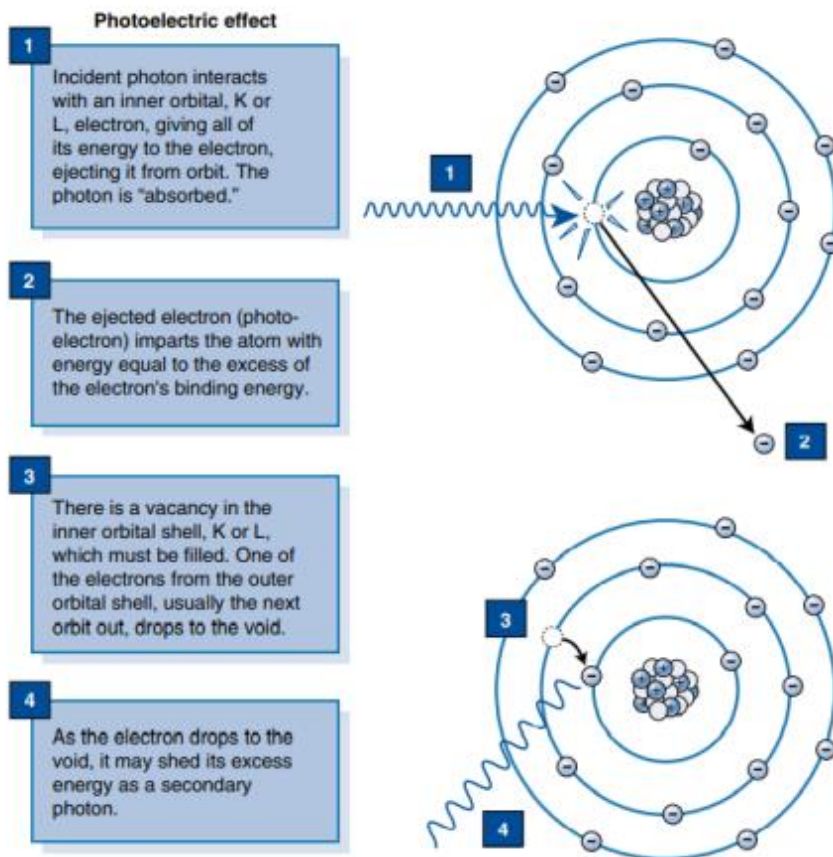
Photoelectric effect

1

Incident photon interacts with an inner orbital, K or L, electron, giving all of its energy to the electron, ejecting it from orbit. The photon is "absorbed."

2

The ejected electron (photoelectron) imparts the atom with energy equal to the excess of the electron's binding energy.

3

There is a vacancy in the inner orbital shell, K or L, which must be filled. One of the electrons from the outer orbital shell, usually the next orbit out, drops to the void.

4

As the electron drops to the void, it may shed its excess energy as a secondary photon.

1

2

3

4